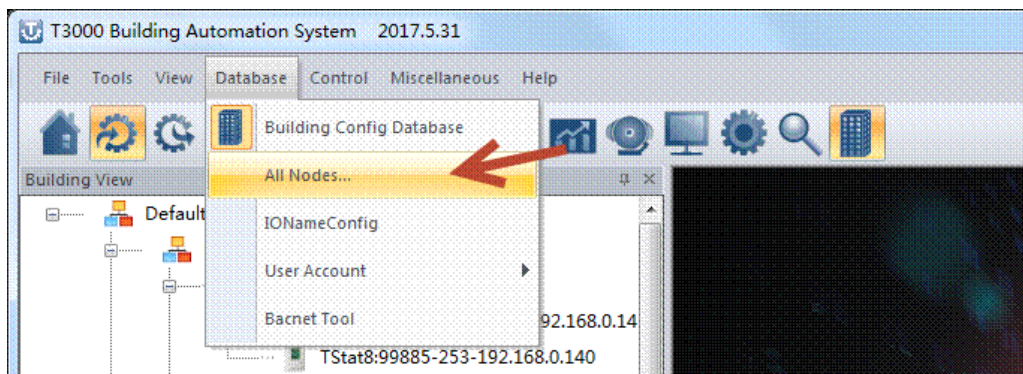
T3000 Building Automation System 2017.5.31

File Tools View Database Control Miscellaneous Help

Building Config Database

All Nodes...

IONameConfig

User Account

Bacnet Tool

Building View

Default

92.168.0.14

TStat8:99885-253-192.168.0.140